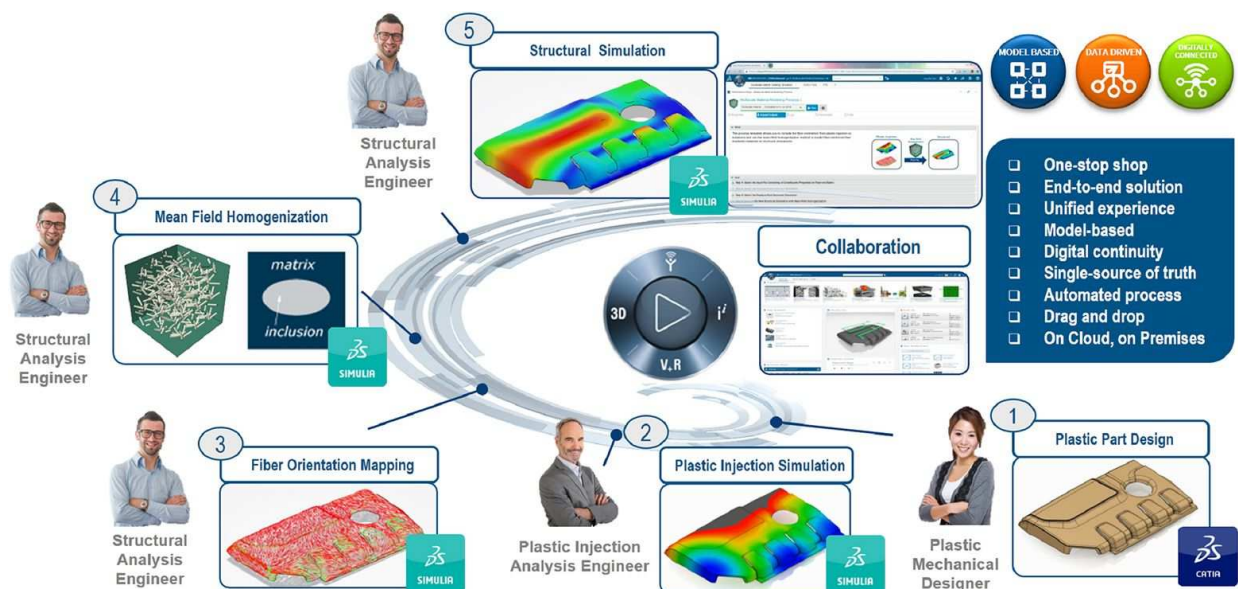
5

Structural Simulation

Structural Analysis Engineer

SIMULIA

MODEL BASED

DATA DRIVEN

DIGITALLY CONNECTED

❑ One-stop shop
❑ End-to-end solution
❑ Unified experience
❑ Model-based
❑ Digital continuity
❑ Single-source of truth
❑ Automated process
❑ Drag and drop
❑ On Cloud, on Premises

4

Mean Field Homogenization

matrix

inclusion

SIMULIA

Structural Analysis Engineer

Collaboration

3D

V,R

$i^2$

3

Fiber Orientation Mapping

SIMULIA

Structural Analysis Engineer

2

Plastic Injection Simulation

SIMULIA

Plastic Injection Analysis Engineer

1

Plastic Part Design

CATIA

Plastic Mechanical Designer